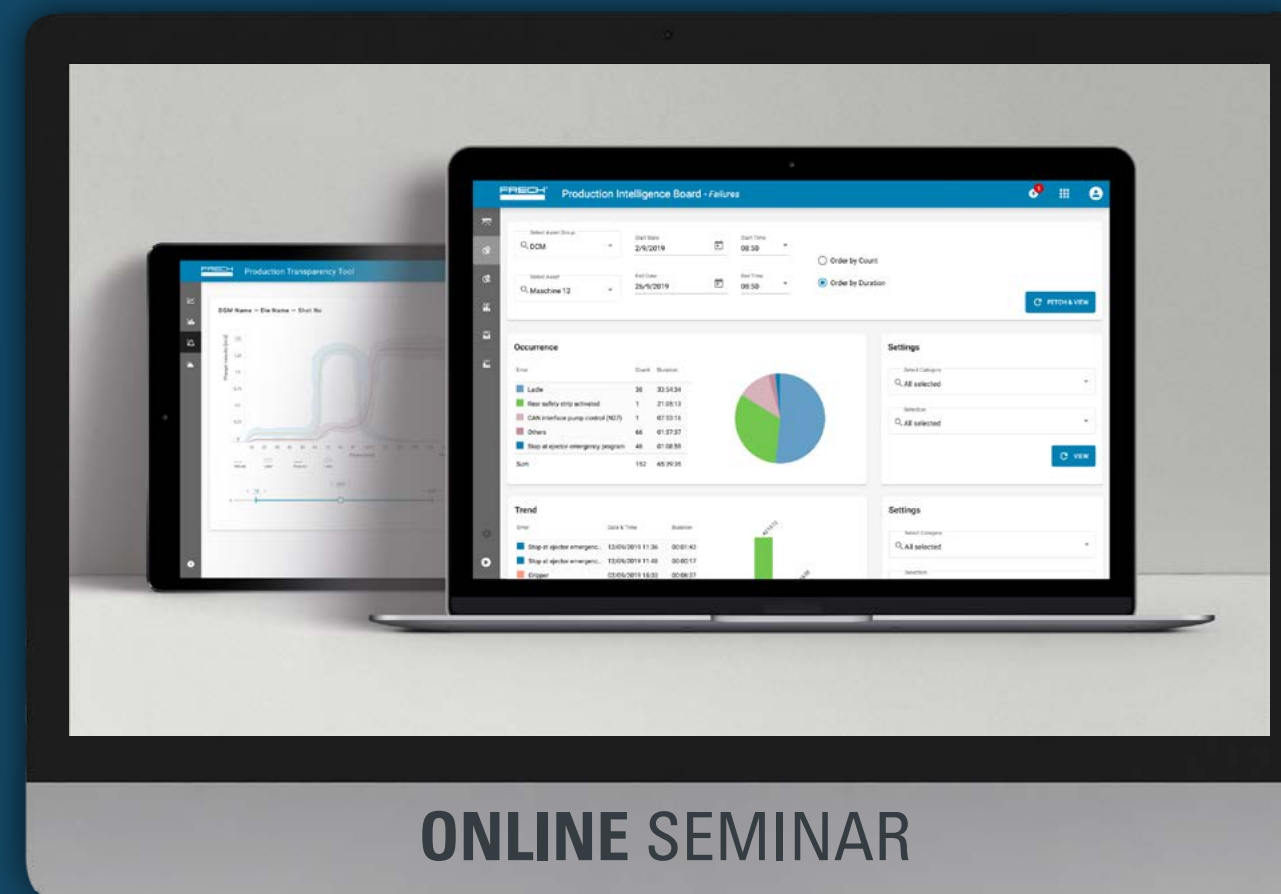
FRECH Production Intelligence Board - Failures

Select Asset Group
DCM

Start Date
2/9/2019

Start Time
08:50

Select Asset
Maschine 12

End Date
26/9/2019

End Time
08:50

Order by Count

Order by Duration

FETCH & VIEW

Occurrence

| Error | Count | Duration |
|---|---|---|
| Ladle | 38 | 33:54:34 |
| Rear safety strip activated | 1 | 21:05:13 |
| CAN interface pump control (ND7) | 1 | 07:53:16 |
| Others | 66 | 01:37:37 |
| Stop at ejector emergency program | 46 | 01:08:55 |
| Sum | 152 | 65:39:35 |

Settings

Select Category
All selected

Selection
All selected

VIEW

Trend

| Error | Date & Time | Duration |
|---|---|---|
| Stop at ejector emergenc... | 12/09/2019 11:36 | 00:01:42 |
| Stop at ejector emergenc... | 12/09/2019 11:48 | 00:00:17 |
| Gripper | 03/09/2019 16:33 | 00:06:37 |

Settings

Select Category
All selected

Selection

FRECH Production Transparency Tool

DCM Name — Die Name — Shot No

ONLINE SEMINAR